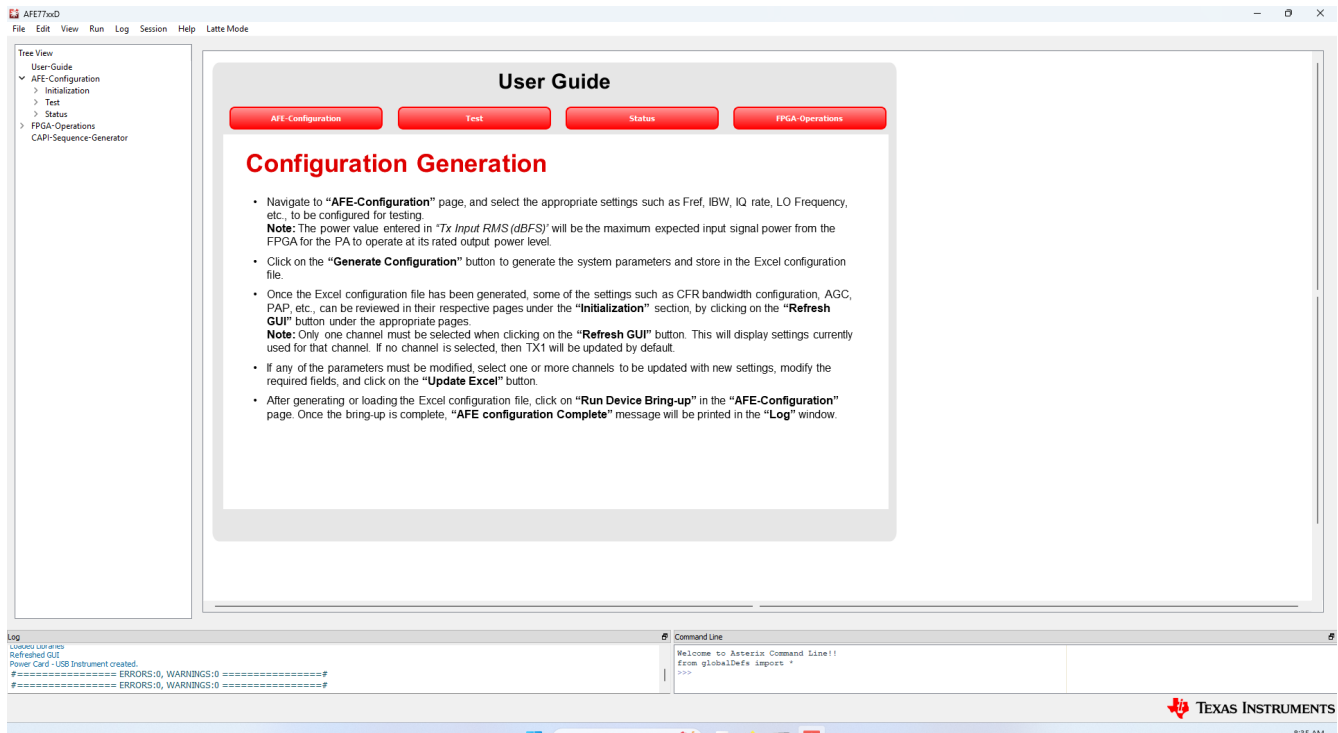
AFE77xxD
File Edit View Run Log Session Help Latte Mode

Tree View
User-Guide
AFE-Configuration
Initialization
Test
Status
FPGA-Operations
CAPI-Sequence-Generator

User Guide

AFE-Configuration
Test
Status
FPGA-Operations

Configuration Generation

• Navigate to **"AFE-Configuration"** page, and select the appropriate settings such as Fref, IBW, IQ rate, LO Frequency, etc., to be configured for testing.
**Note:** The power value entered in *"Tx Input RMS (dBFS)'* will be the maximum expected input signal power from the FPGA for the PA to operate at its rated output power level.

• Click on the **"Generate Configuration"** button to generate the system parameters and store in the Excel configuration file.

• Once the Excel configuration file has been generated, some of the settings such as CFR bandwidth configuration, AGC, PAP, etc., can be reviewed in their respective pages under the **"Initialization"** section, by clicking on the **"Refresh GUI"** button under the appropriate pages.
**Note:** Only one channel must be selected when clicking on the **"Refresh GUI"** button. This will display settings currently used for that channel. If no channel is selected, then TX1 will be updated by default.

• If any of the parameters must be modified, select one or more channels to be updated with new settings, modify the required fields, and click on the **"Update Excel"** button.

• After generating or loading the Excel configuration file, click on **"Run Device Bring-up"** in the **"AFE-Configuration"** page. Once the bring-up is complete, **"AFE configuration Complete"** message will be printed in the **"Log"** window.

Log
Loaded Libraries
Refreshed GUI
Power Card - USB Instrument created.
#================ ERRORS:0, WARNINGS:0 ================#
#================ ERRORS:0, WARNINGS:0 ================#

Command Line
Welcome to Asterix Command Line!!
from globalDefs import *
>>>

TEXAS INSTRUMENTS